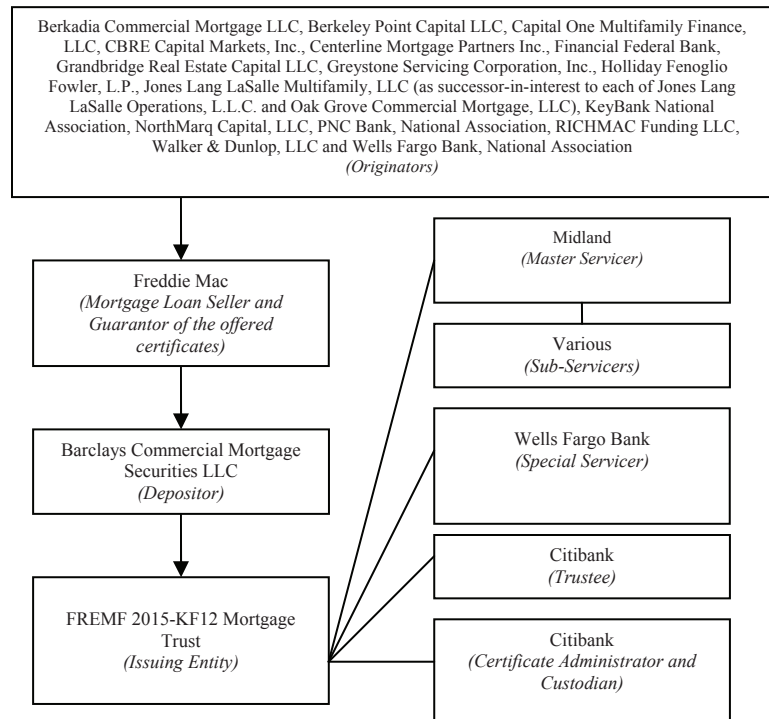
Berkadia Commercial Mortgage LLC, Berkeley Point Capital LLC, Capital One Multifamily Finance, LLC, CBRE Capital Markets, Inc., Centerline Mortgage Partners Inc., Financial Federal Bank, Grandbridge Real Estate Capital LLC, Greystone Servicing Corporation, Inc., Holliday Fenoglio Fowler, L.P., Jones Lang LaSalle Multifamily, LLC (as successor-in-interest to each of Jones Lang LaSalle Operations, L.L.C. and Oak Grove Commercial Mortgage, LLC), KeyBank National Association, NorthMarq Capital, LLC, PNC Bank, National Association, RICHMAC Funding LLC, Walker & Dunlop, LLC and Wells Fargo Bank, National Association
(Originators)

Freddie Mac
(Mortgage Loan Seller and Guarantor of the offered certificates)

Barclays Commercial Mortgage Securities LLC
(Depositor)

FREMF 2015-KF12 Mortgage Trust
(Issuing Entity)

Midland
(Master Servicer)

Various
(Sub-Servicers)

Wells Fargo Bank
(Special Servicer)

Citibank
(Trustee)

Citibank
(Certificate Administrator and Custodian)